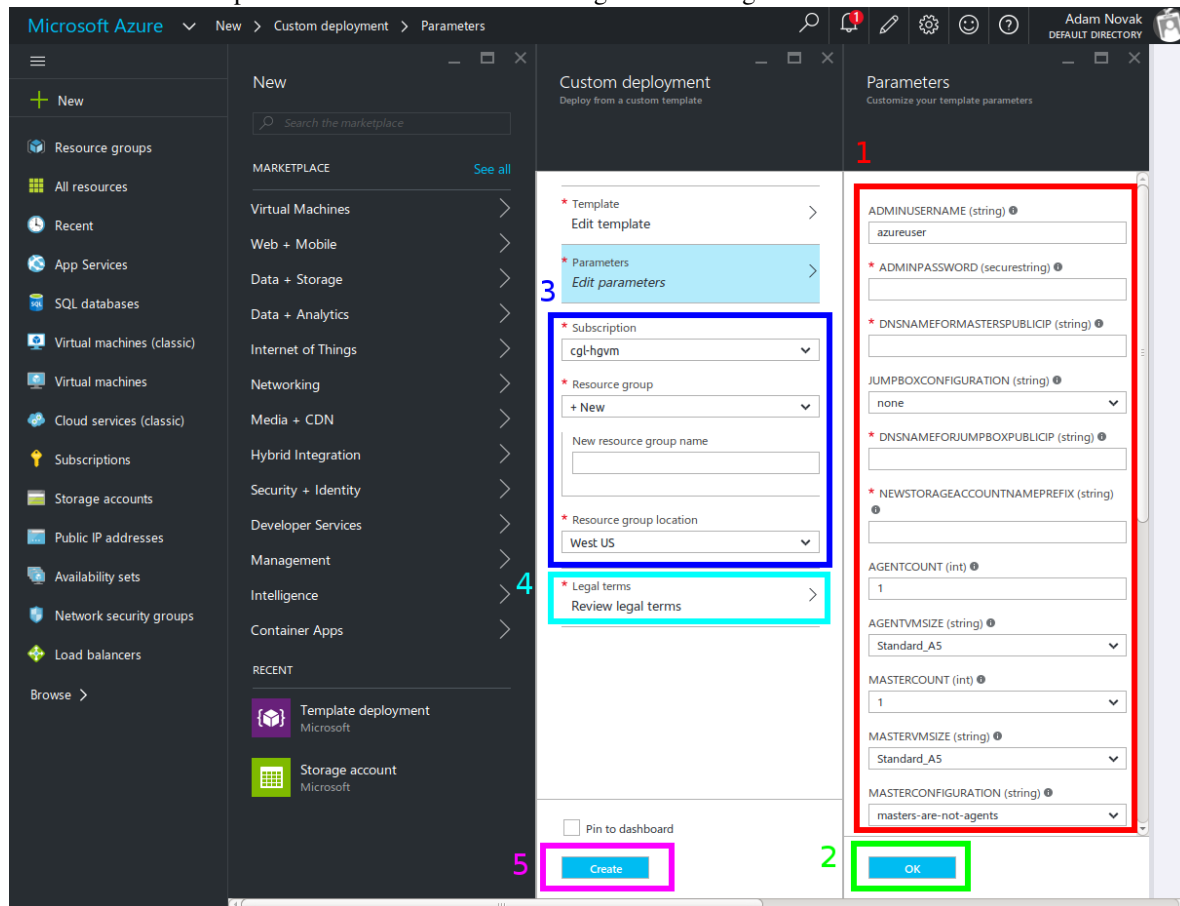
Microsoft Azure New > Custom deployment > Parameters

Adam Novak
DEFAULT DIRECTORY

+ New
Resource groups
All resources
Recent
App Services
SQL databases
Virtual machines (classic)
Virtual machines
Cloud services (classic)
Subscriptions
Storage accounts
Public IP addresses
Availability sets
Network security groups
Load balancers
Browse >

New
Search the marketplace
MARKETPLACE See all
Virtual Machines
Web + Mobile
Data + Storage
Data + Analytics
Internet of Things
Networking
Media + CDN
Hybrid Integration
Security + Identity
Developer Services
Management
Intelligence
Container Apps
RECENT
Template deployment
Microsoft
Storage account
Microsoft

Custom deployment
Deploy from a custom template
* Template
Edit template
* Parameters
Edit parameters
3
* Subscription
cgl-hgvm
* Resource group
+ New
New resource group name
* Resource group location
West US
4
* Legal terms
Review legal terms
Pin to dashboard
5
Create

Parameters
Customize your template parameters
1
ADMINUSERNAME (string)
azureuser
* ADMINPASSWORD (securestring)
* DNSNAMEFORMASTERSPUBLICIP (string)
JUMPBOXCONFIGURATION (string)
none
* DNSNAMEFORJUMPBOXPUBLICIP (string)
* NEWSTORAGEACCOUNTNAMEPREFIX (string)
AGENTCOUNT (int)
1
AGENTVMSIZE (string)
Standard_A5
MASTERCOUNT (int)
1
MASTERVMSIZE (string)
Standard_A5
MASTERCONFIGURATION (string)
masters-are-not-agents
2
OK